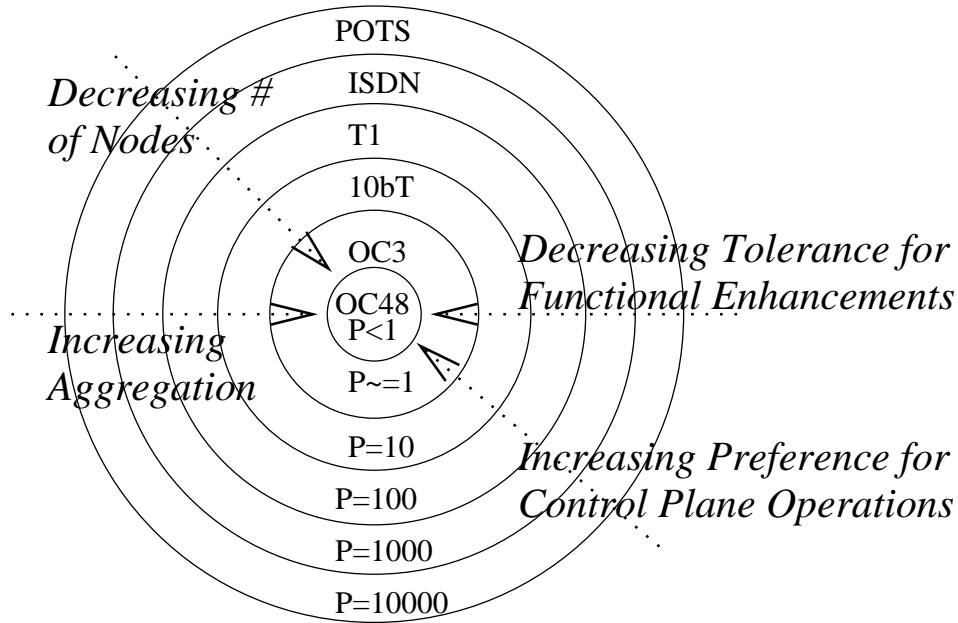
POTS

Decreasing # of Nodes

ISDN

T1

10bT

OC3

Decreasing Tolerance for Functional Enhancements

OC48
P<1

Increasing Aggregation

P~=1

P=10

Increasing Preference for Control Plane Operations

P=100

P=1000

P=10000